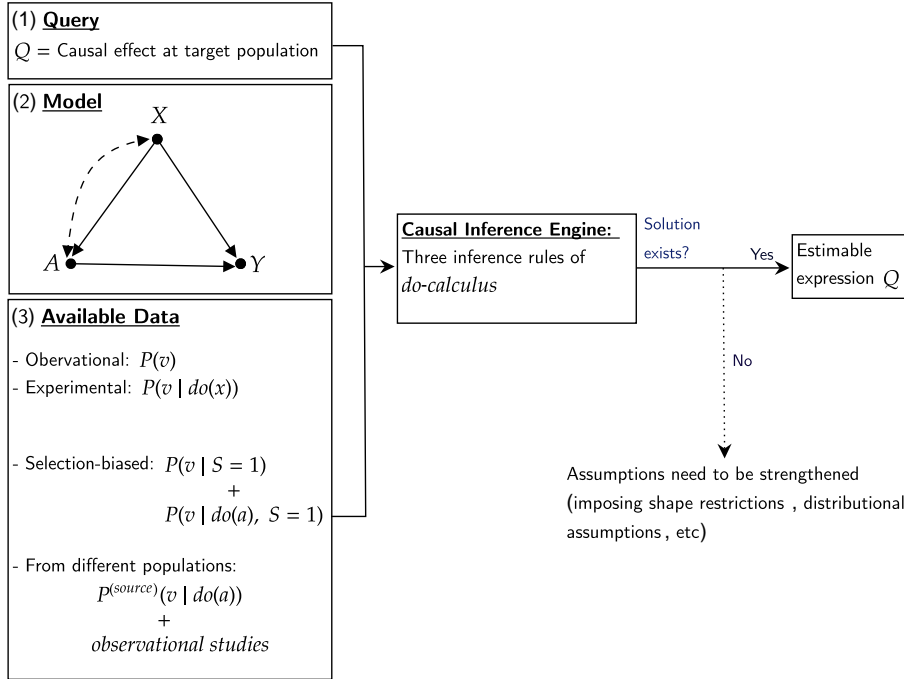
(1) **Query**

$Q$ = Causal effect at target population

(2) **Model**

$X$

$A$

$Y$

(3) **Available Data**

- Observational: $P(v)$
- Experimental: $P(v \mid do(x))$

- Selection-biased: $P(v \mid S = 1)$
$+$
$P(v \mid do(a),\ S = 1)$

- From different populations:
$P^{(source)}(v \mid do(a))$
$+$
*observational studies*

**Causal Inference Engine:**
Three inference rules of *do-calculus*

Solution exists?

Yes

Estimable expression $Q$

No

Assumptions need to be strengthened (imposing shape restrictions , distributional assumptions , etc)